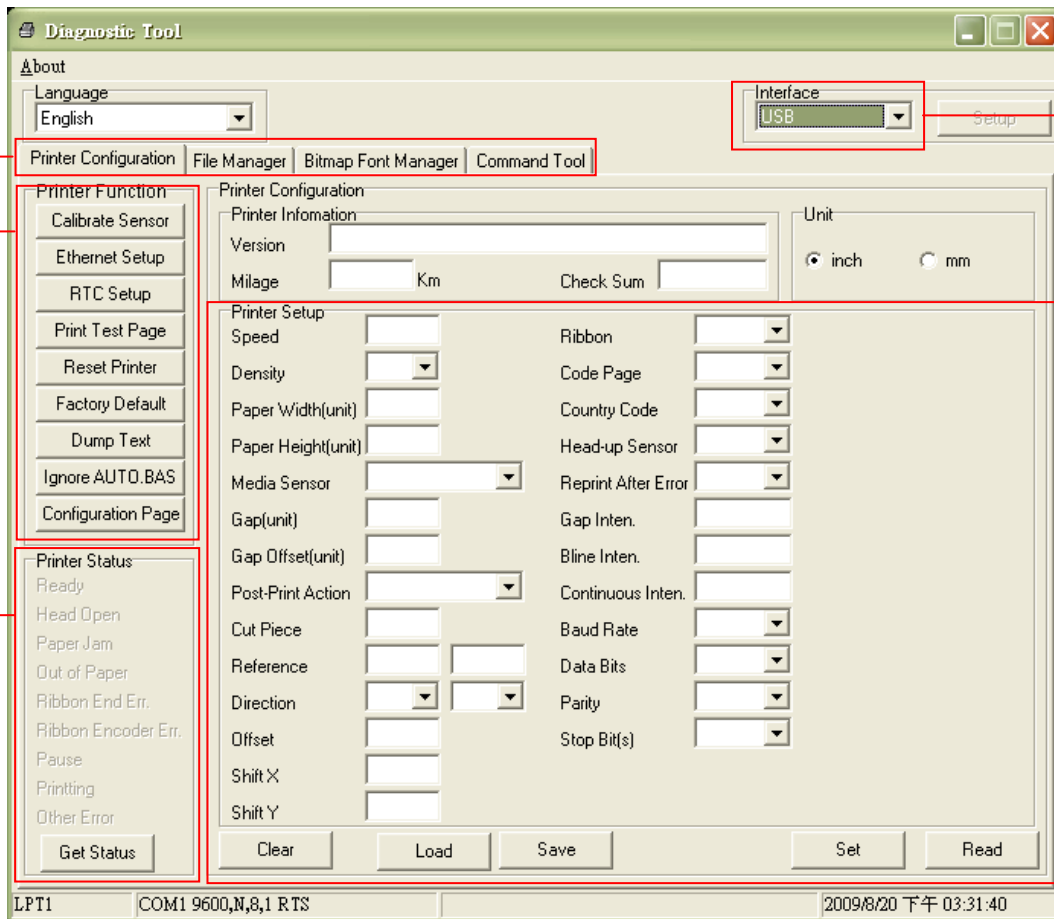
Diagnostic Tool

About

Language
English

Interface
USB
Setup

Printer Configuration | File Manager | Bitmap Font Manager | Command Tool

Printer Function
Calibrate Sensor
Ethernet Setup
RTC Setup
Print Test Page
Reset Printer
Factory Default
Dump Text
Ignore AUTO.BAS
Configuration Page

Printer Status
Ready
Head Open
Paper Jam
Out of Paper
Ribbon End Err.
Ribbon Encoder Err.
Pause
Printting
Other Error
Get Status

Printer Configuration
Printer Infomation
Version
Milage Km
Check Sum

Unit
inch mm

Printer Setup
Speed
Density
Paper Width(unit)
Paper Height(unit)
Media Sensor
Gap(unit)
Gap Offset(unit)
Post-Print Action
Cut Piece
Reference
Direction
Offset
Shift X
Shift Y

Ribbon
Code Page
Country Code
Head-up Sensor
Reprint After Error
Gap Inten.
Bline Inten.
Continuous Inten.
Baud Rate
Data Bits
Parity
Stop Bit(s)

Clear
Load
Save
Set
Read

LPT1
COM1 9600,N,8,1 RTS
2009/8/20 下午 03:31:40